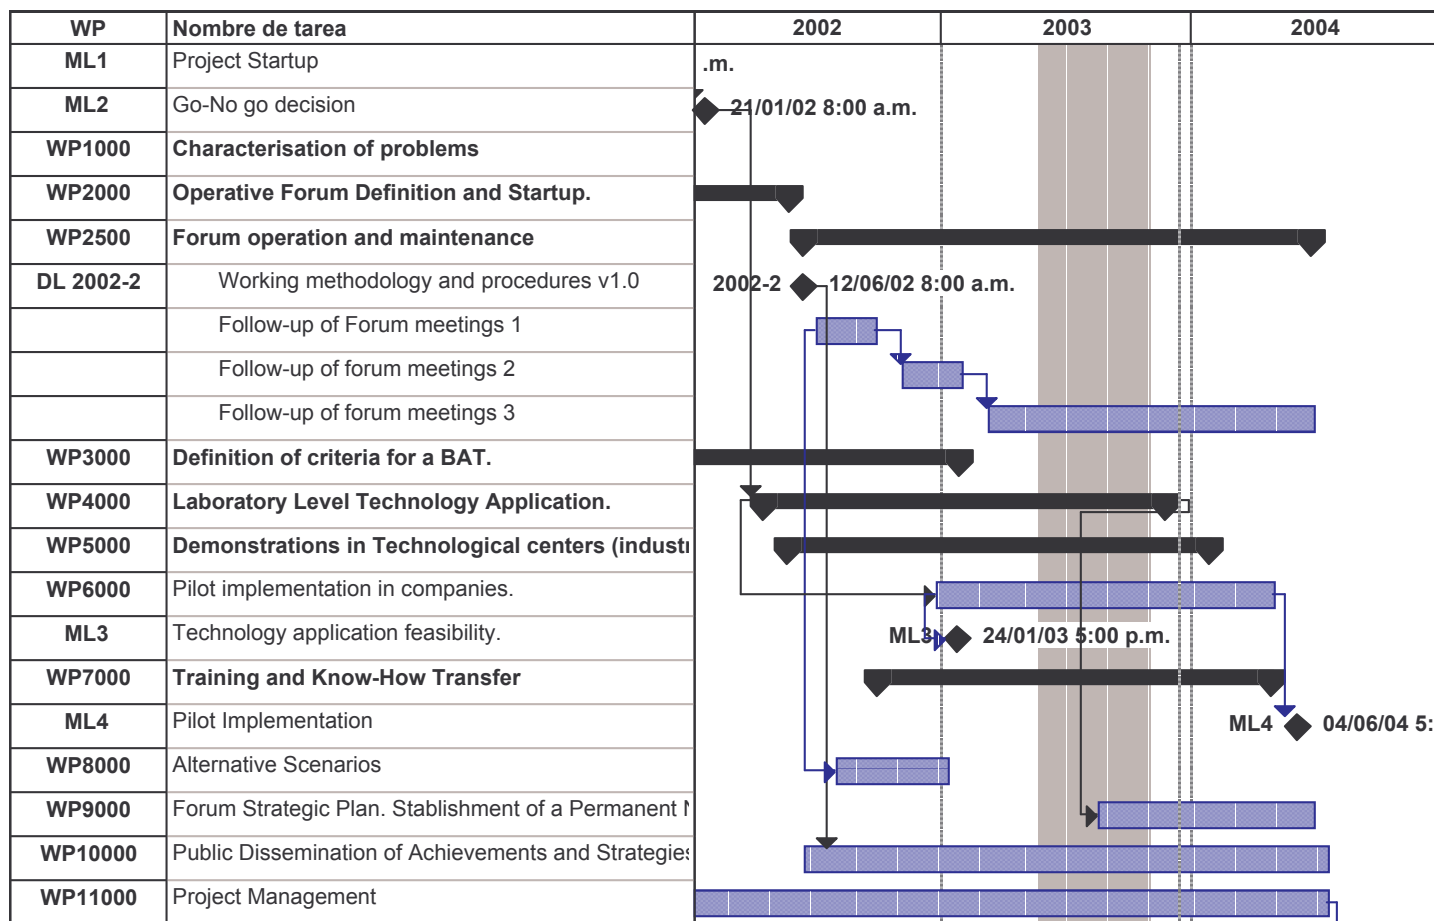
| WP | Nombre de tarea | 2002 | 2003 | 2004 |
|---|---|---|---|---|
| ML1 | Project Startup | .m. | | |
| ML2 | Go-No go decision | 21/01/02 8:00 a.m. | | |
| WP1000 | Characterisation of problems | | | |
| WP2000 | Operative Forum Definition and Startup. | | | |
| WP2500 | Forum operation and maintenance | | | |
| DL 2002-2 | Working methodology and procedures v1.0 | 2002-2 12/06/02 8:00 a.m. | | |
| | Follow-up of Forum meetings 1 | | | |
| | Follow-up of forum meetings 2 | | | |
| | Follow-up of forum meetings 3 | | | |
| WP3000 | Definition of criteria for a BAT. | | | |
| WP4000 | Laboratory Level Technology Application. | | | |
| WP5000 | Demonstrations in Technological centers (industr | | | |
| WP6000 | Pilot implementation in companies. | | | |
| ML3 | Technology application feasibility. | ML3 | 24/01/03 5:00 p.m. | |
| WP7000 | Training and Know-How Transfer | | | |
| ML4 | Pilot Implementation | | | ML4 04/06/04 5: |
| WP8000 | Alternative Scenarios | | | |
| WP9000 | Forum Strategic Plan. Stablishment of a Permanent N | | | |
| WP10000 | Public Dissemination of Achievements and Strategies | | | |
| WP11000 | Project Management | | | |